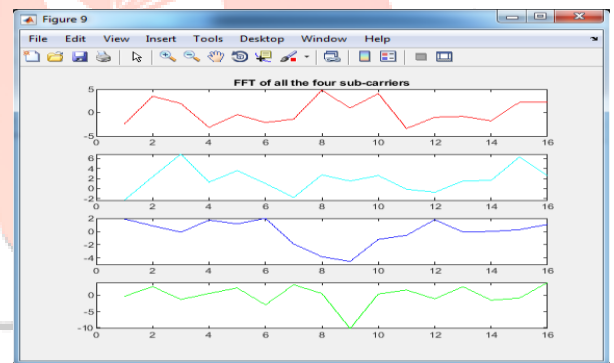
Figure 9

File Edit View Insert Tools Desktop Window Help

FFT of all the four sub-carriers

5
0
-5
0 2 4 6 8 10 12 14 16

6
4
2
0
-2
0 2 4 6 8 10 12 14 16

2
0
-2
-4
0 2 4 6 8 10 12 14 16

0
-5
-10
0 2 4 6 8 10 12 14 16